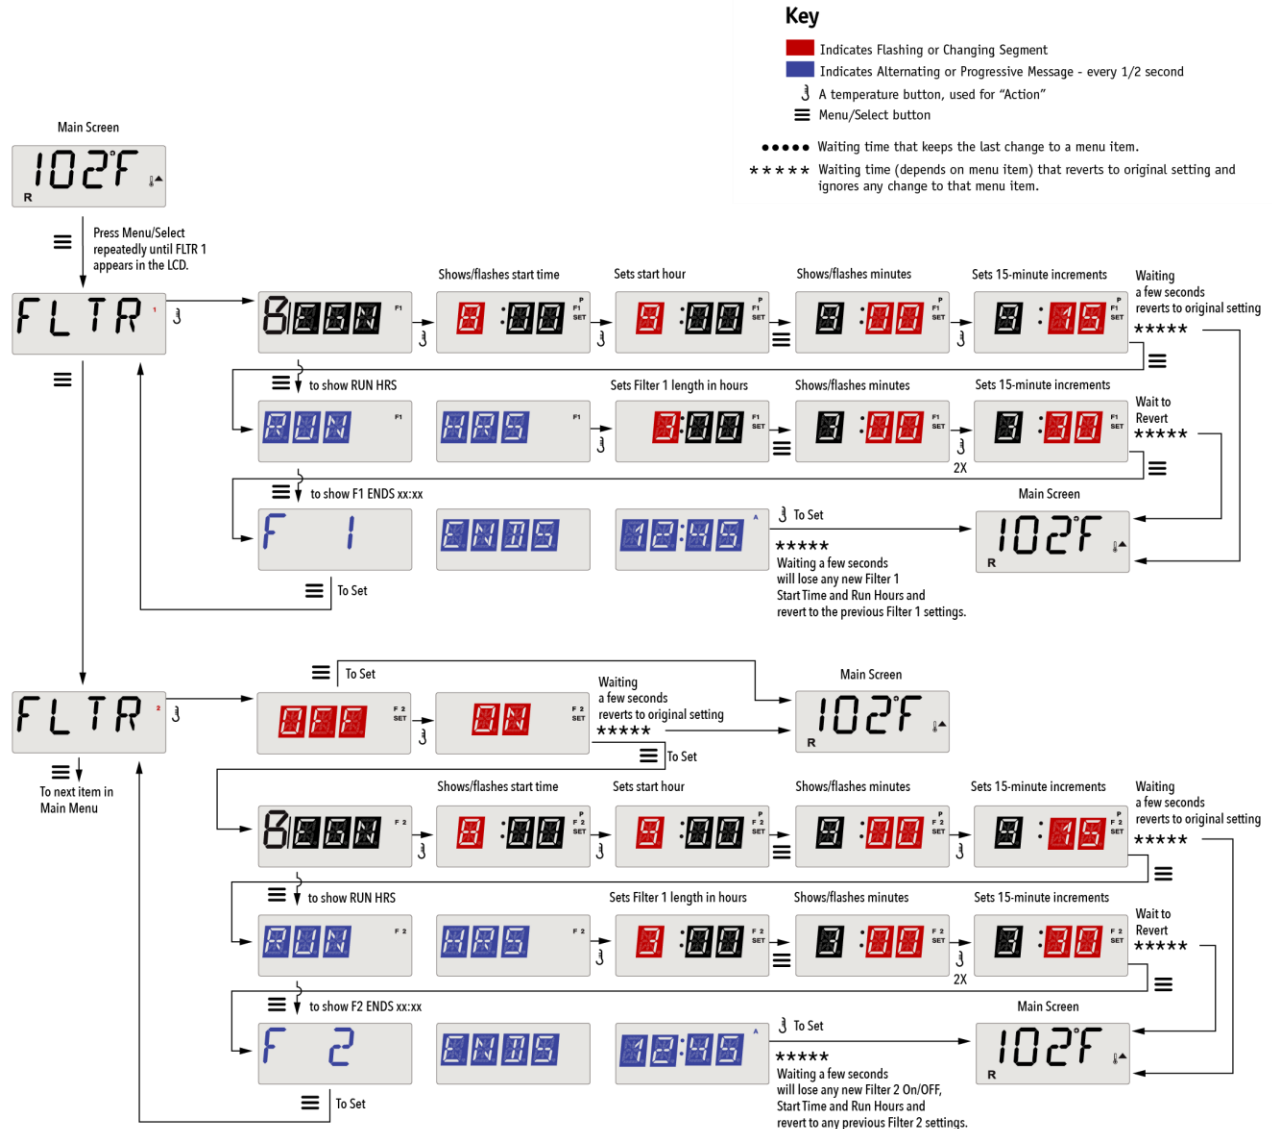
Key

Indicates Flashing or Changing Segment

Indicates Alternating or Progressive Message - every 1/2 second

A temperature button, used for "Action"

Menu/Select button

●●●●● Waiting time that keeps the last change to a menu item.

★★★★★ Waiting time (depends on menu item) that reverts to original setting and ignores any change to that menu item.

Main Screen

102°F

R

Press Menu/Select repeatedly until FLTR 1 appears in the LCD.

FLTR 1

BEGN F1

Shows/flashes start time

8:00 P F1 SET

Sets start hour

9:00 P F1 SET

Shows/flashes minutes

9:00 P F1 SET

Sets 15-minute increments

9:15 P F1 SET

Waiting a few seconds reverts to original setting

★★★★★

to show RUN HRS

RUN F1

HRS F1

Sets Filter 1 length in hours

2:00 F1 SET

Shows/flashes minutes

3:00 F1 SET

2X

Sets 15-minute increments

3:30 F1 SET

Wait to Revert

★★★★★

to show F1 ENDS xx:xx

F 1

ENDS

12:45 A

To Set

★★★★★

Waiting a few seconds will lose any new Filter 1 Start Time and Run Hours and revert to the previous Filter 1 settings.

Main Screen

102°F

R

To Set

FLTR 2

To Set

OFF F2 SET

ON F2 SET

Waiting a few seconds reverts to original setting

★★★★★

Main Screen

102°F

R

To Set

To next item in Main Menu

BEGN F2

Shows/flashes start time

8:00 P F2 SET

Sets start hour

9:00 P F2 SET

Shows/flashes minutes

9:00 P F2 SET

Sets 15-minute increments

9:15 P F2 SET

Waiting a few seconds reverts to original setting

★★★★★

to show RUN HRS

RUN F2

HRS F2

Sets Filter 1 length in hours

2:00 F2 SET

Shows/flashes minutes

3:00 F2 SET

2X

Sets 15-minute increments

3:30 F2 SET

Wait to Revert

★★★★★

to show F2 ENDS xx:xx

F 2

ENDS

12:45 A

To Set

★★★★★

Waiting a few seconds will lose any new Filter 2 On/OFF, Start Time and Run Hours and revert to any previous Filter 2 settings.

Main Screen

102°F

R

To Set